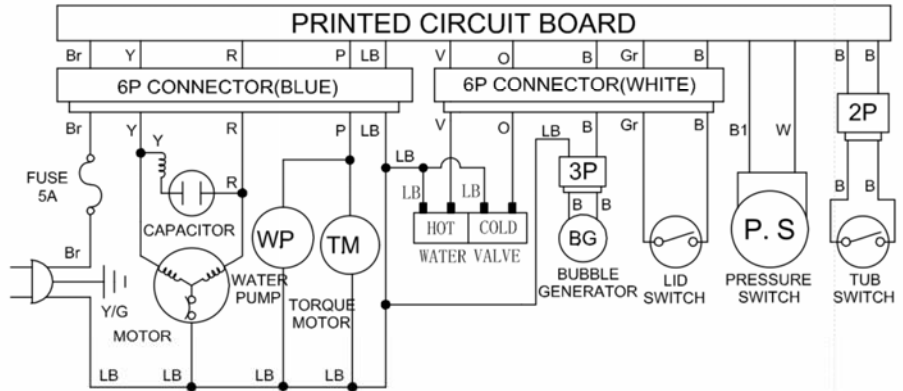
PRINTED CIRCUIT BOARD

Br Y R P LB V O B Gr B B B

6P CONNECTOR(BLUE)

6P CONNECTOR(WHITE)

Br Y R P LB V O LB B Gr B1 W

2P

Y

R

FUSE 5A

LB

LB LB

3P

B B

B B

CAPACITOR

WP

TM

HOT COLD

WATER VALVE

BG

P. S

Br

Y/G

MOTOR

WATER PUMP

TORQUE MOTOR

BUBBLE GENERATOR

LID SWITCH

PRESSURE SWITCH

TUB SWITCH

LB LB LB LB